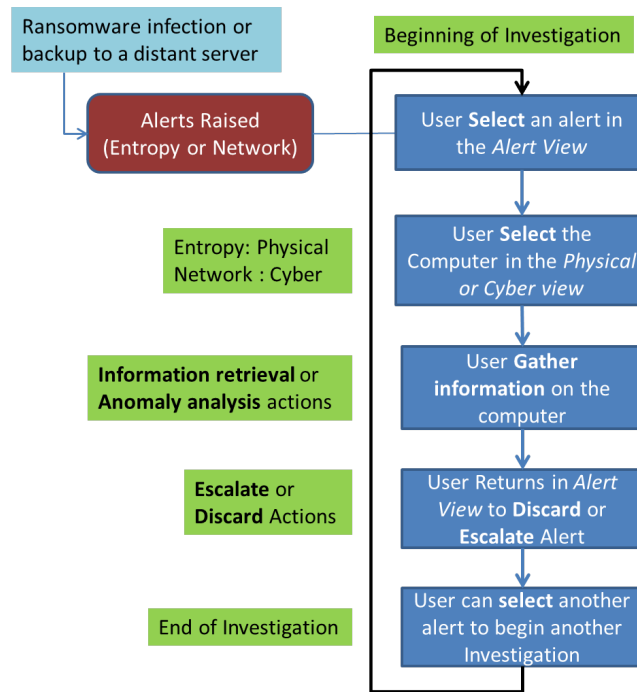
Ransomware infection or backup to a distant server

Beginning of Investigation

Alerts Raised (Entropy or Network)

User **Select** an alert in the *Alert View*

Entropy: Physical
Network : Cyber

User **Select** the Computer in the *Physical or Cyber view*

**Information retrieval** or **Anomaly analysis** actions

User **Gather information** on the computer

**Escalate** or **Discard** Actions

User Returns in *Alert View* to **Discard** or **Escalate** Alert

End of Investigation

User can **select** another alert to begin another Investigation